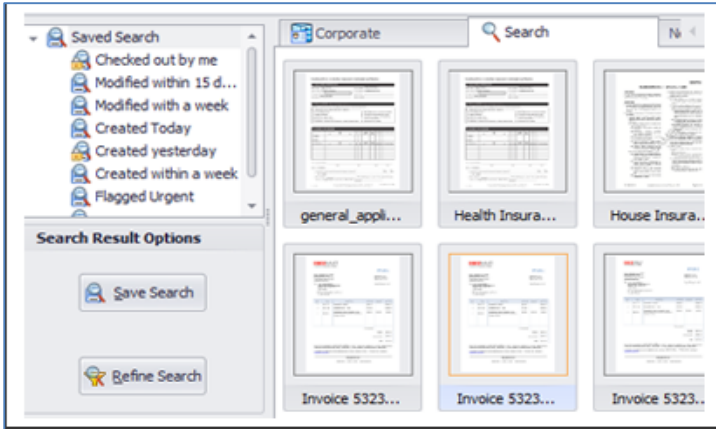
Saved Search
Checked out by me
Modified within 15 d...
Modified with a week
Created Today
Created yesterday
Created within a week
Flagged Urgent

Search Result Options

Save Search

Refine Search

Corporate
Search
N

general_appli...
Health Insura...
House Insura...
Invoice 5323...
Invoice 5323...
Invoice 5323...